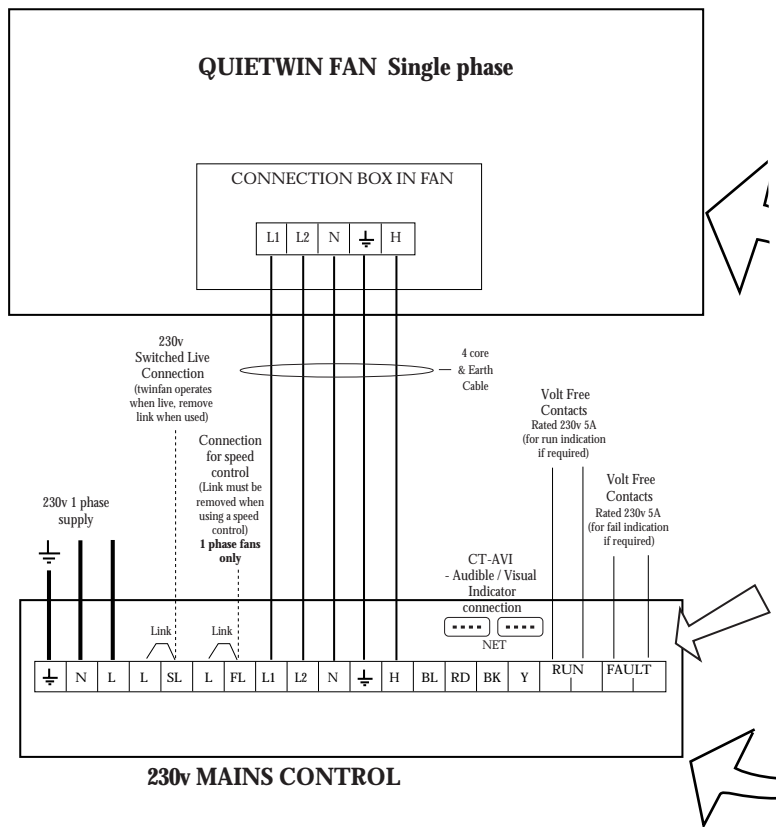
QUIETWIN FAN Single phase

CONNECTION BOX IN FAN

| L1 | L2 | N | ⏚ | H |
|---|---|---|---|---|

4 core & Earth Cable

230v Switched Live Connection (twinfan operates when live, remove link when used)

Connection for speed control (Link must be removed when using a speed control) **1 phase fans only**

230v 1 phase supply

Volt Free Contacts Rated 230v 5A (for run indication if required)

Volt Free Contacts Rated 230v 5A (for fail indication if required)

CT-AVI - Audible / Visual Indicator connection

NET

Link

Link

| ⏚ | N | L | L | SL | L | FL | L1 | L2 | N | ⏚ | H | BL | RD | BK | Y | RUN | FAULT |
|---|---|---|---|---|---|---|---|---|---|---|---|---|---|---|---|---|---|

230v MAINS CONTROL